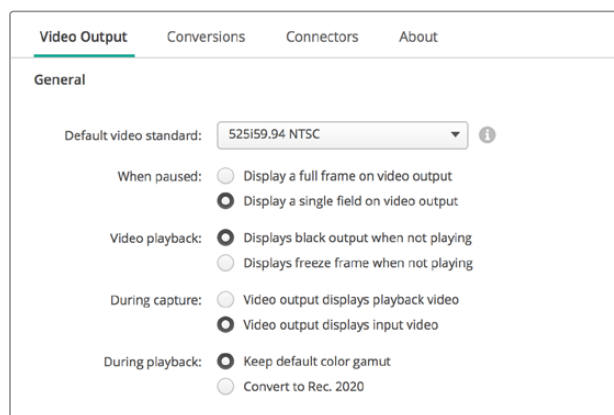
Video Output Conversions Connectors About

General

Default video standard: 525i59.94 NTSC

When paused: Display a full frame on video output
Display a single field on video output

Video playback: Displays black output when not playing
Displays freeze frame when not playing

During capture: Video output displays playback video
Video output displays input video

During playback: Keep default color gamut
Convert to Rec. 2020